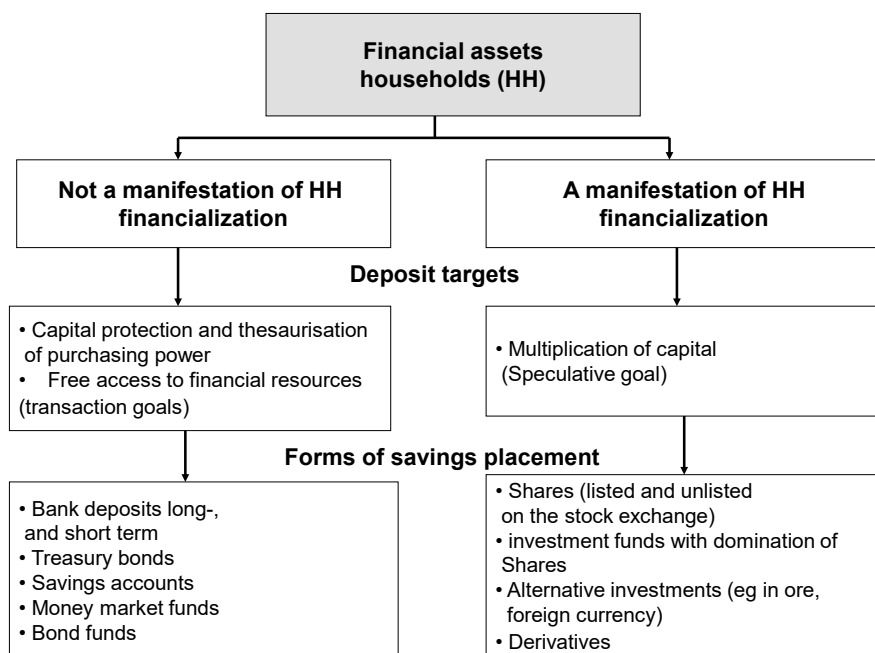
Financial assets households (HH)

Not a manifestation of HH financialization

A manifestation of HH financialization

Deposit targets

• Capital protection and thesaurisation of purchasing power
• Free access to financial resources (transaction goals)

• Multiplication of capital (Speculative goal)

Forms of savings placement

• Bank deposits long-, and short term
• Treasury bonds
• Savings accounts
• Money market funds
• Bond funds

• Shares (listed and unlisted on the stock exchange)
• investment funds with domination of Shares
• Alternative investments (eg in ore, foreign currency)
• Derivatives